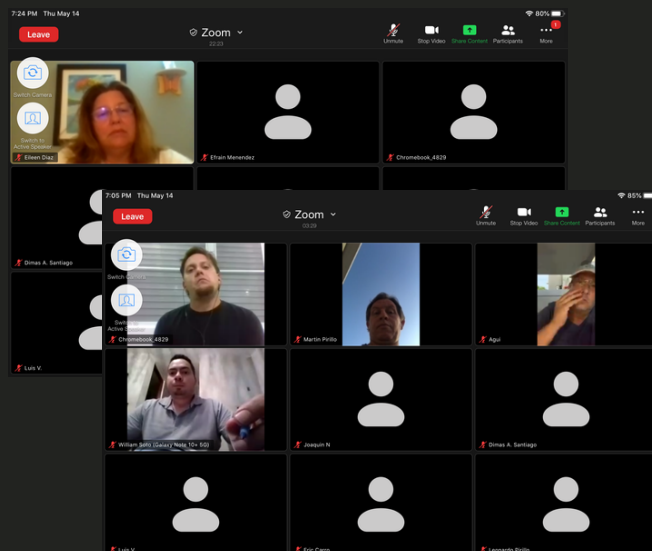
7:24 PM Thu May 14
80%
Leave
Zoom
22:23
Unmute
Stop Video
Share Content
Participants
1
More
Switch Camera
Switch to Active Speaker
Eileen Diaz
Efrain Menendez
Chromebook_4829
Dimas A. Santiago
Luis V.

7:05 PM Thu May 14
85%
Leave
Zoom
03:29
Unmute
Stop Video
Share Content
Participants
More
Switch Camera
Switch to Active Speaker
Chromebook_4829
Martin Pirillo
Agui
William Soto (Galaxy Note 10+ 5G)
Joaquin N
Dimas A. Santiago
Luis V.
Eric Caro
Leonardo Pirillo